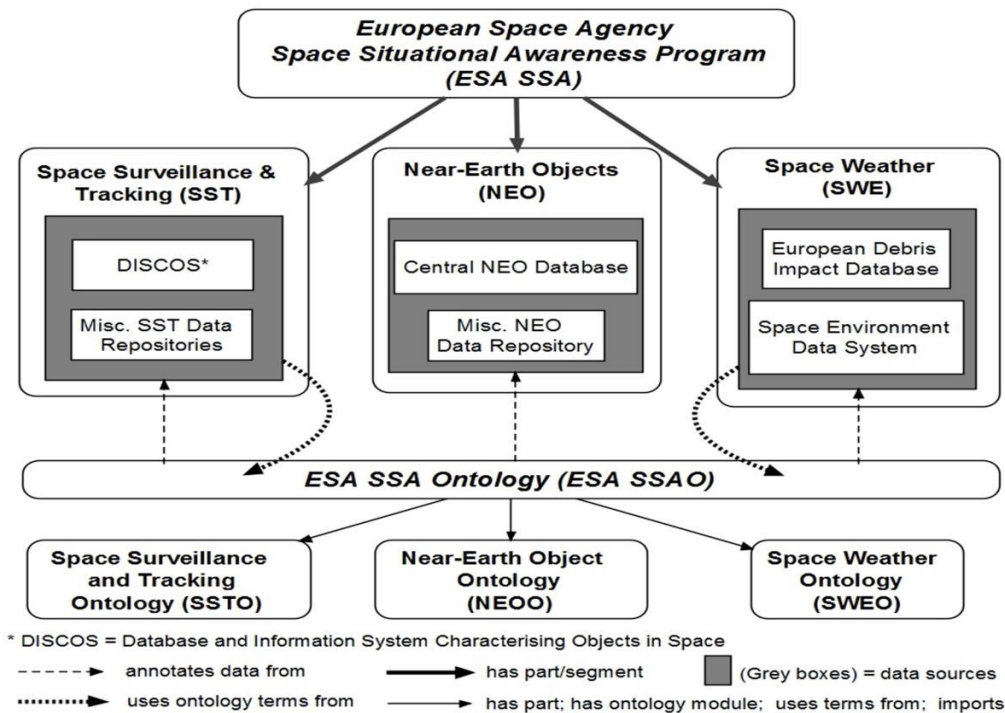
European Space Agency
Space Situational Awareness Program
(ESA SSA)

Space Surveillance & Tracking (SST)

DISCOS*

Misc. SST Data Repositories

Near-Earth Objects (NEO)

Central NEO Database

Misc. NEO Data Repository

Space Weather (SWE)

European Debris Impact Database

Space Environment Data System

ESA SSA Ontology (ESA SSAO)

Space Surveillance and Tracking Ontology (SSTO)

Near-Earth Object Ontology (NEOO)

Space Weather Ontology (SWEO)

* DISCOS = Database and Information System Characterising Objects in Space

annotates data from

has part/segment

(Grey boxes) = data sources

uses ontology terms from

has part; has ontology module; uses terms from; imports